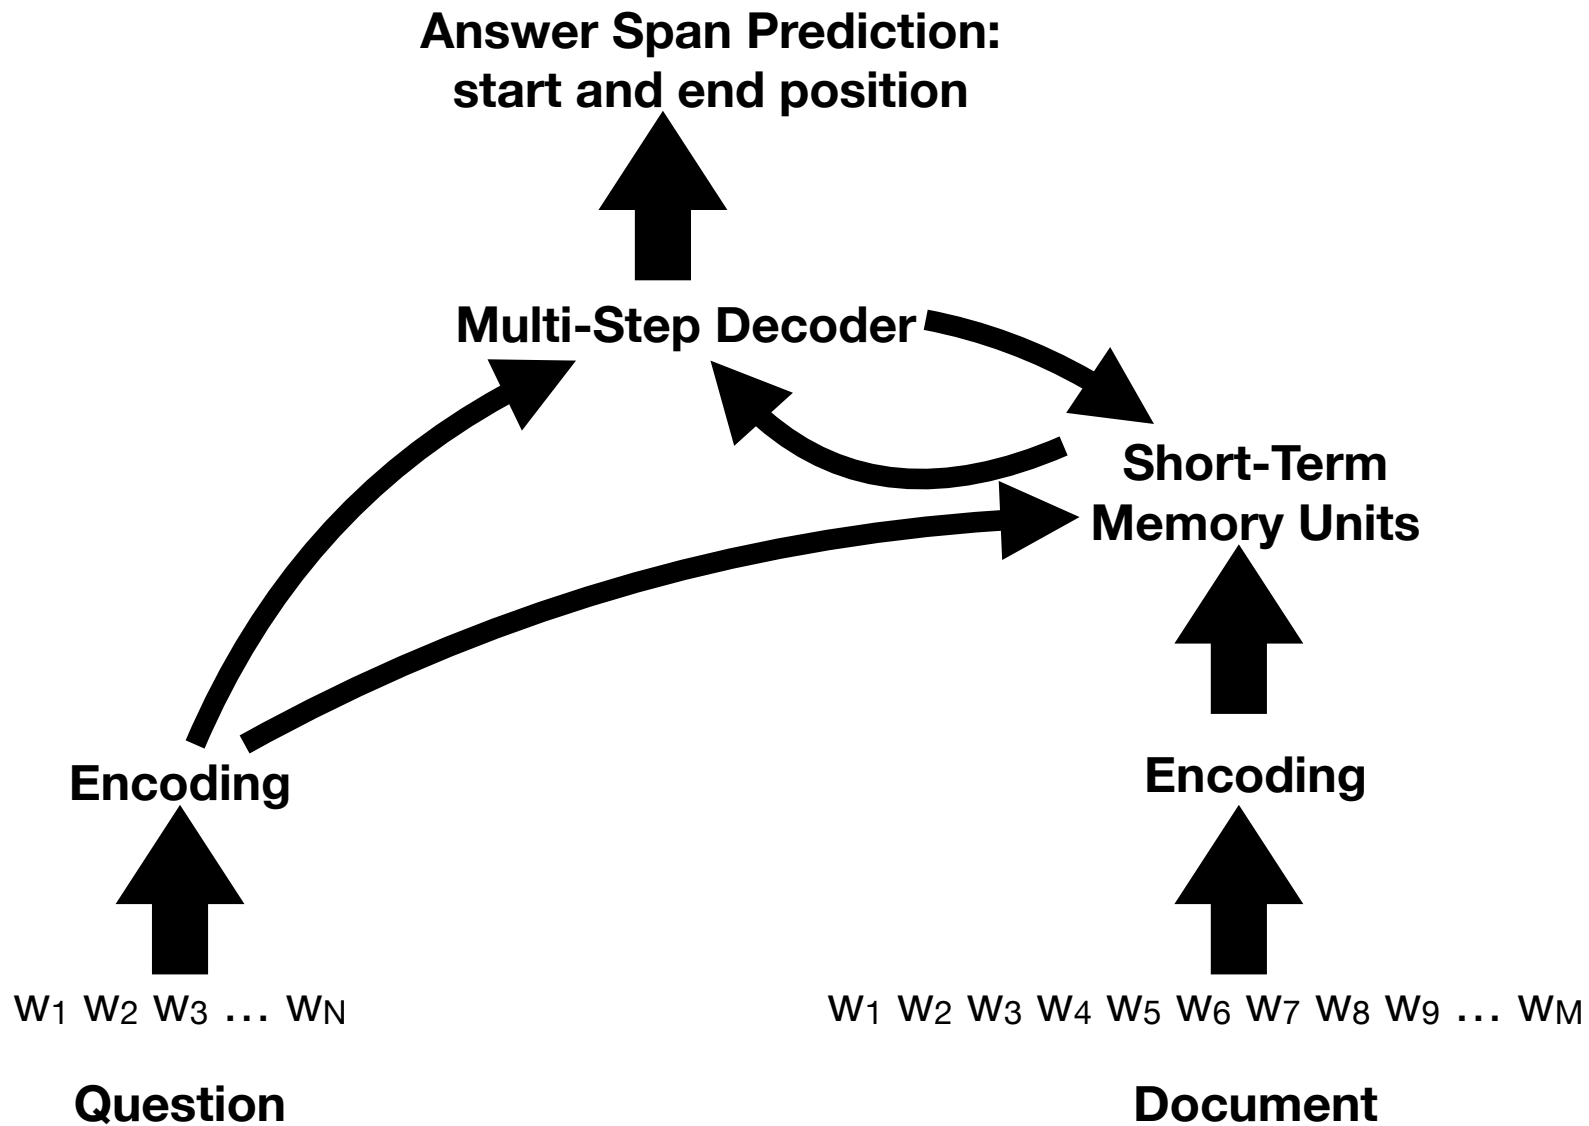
Answer Span Prediction: start and end position

Multi-Step Decoder

Short-Term Memory Units

Encoding

Encoding

$w_1$ $w_2$ $w_3$ ... $w_N$

$w_1$ $w_2$ $w_3$ $w_4$ $w_5$ $w_6$ $w_7$ $w_8$ $w_9$ ... $w_M$

Question

Document